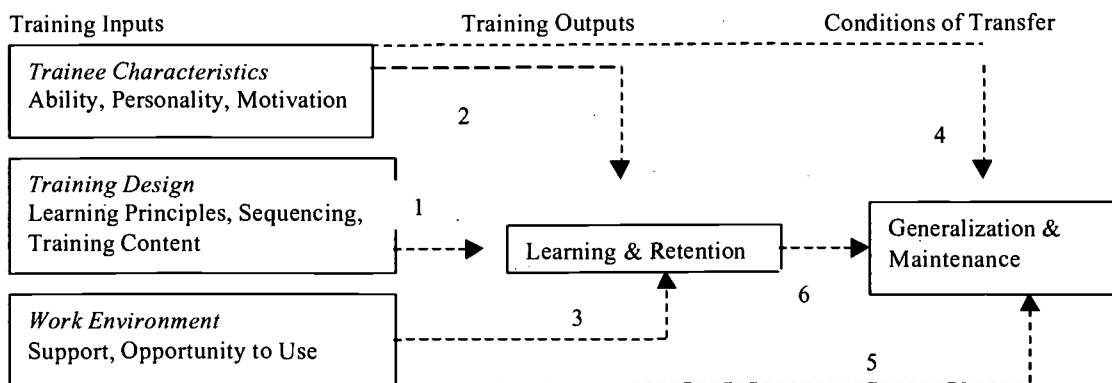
Training Inputs

Training Outputs

Conditions of Transfer

*Trainee Characteristics*
Ability, Personality, Motivation

2

4

*Training Design*
Learning Principles, Sequencing, Training Content

1

Learning & Retention

Generalization & Maintenance

6

*Work Environment*
Support, Opportunity to Use

3

5